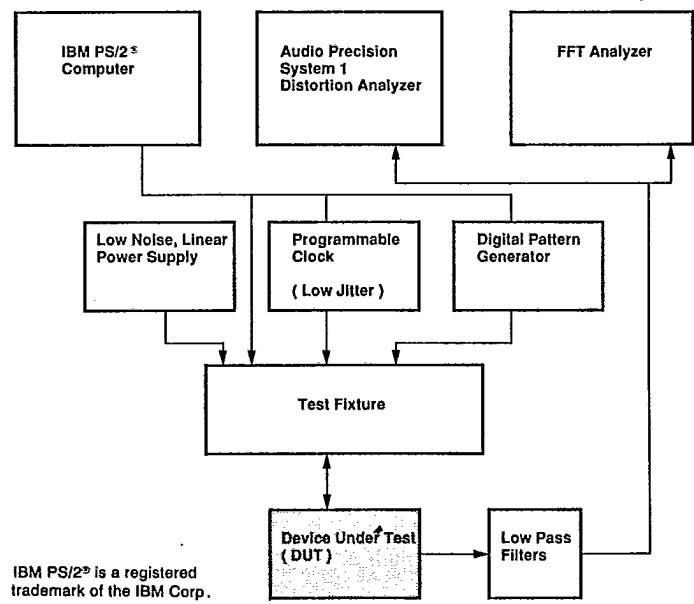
IBM PS/2®
Computer

Audio Precision
System 1
Distortion Analyzer

FFT Analyzer

Low Noise, Linear
Power Supply

Programmable
Clock

( Low Jitter )

Digital Pattern
Generator

Test Fixture

Device Under Test
( DUT )

Low Pass
Filters

IBM PS/2® is a registered trademark of the IBM Corp.